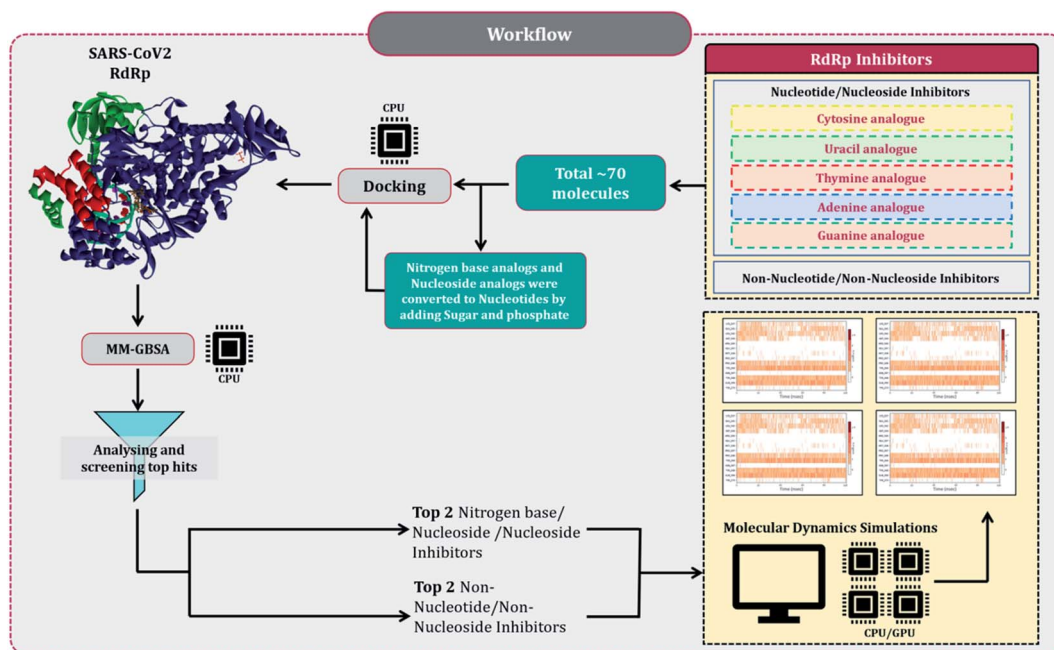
Workflow

SARS-CoV2
RdRp

CPU

Docking

Total ~70 molecules

RdRp Inhibitors

Nucleotide/Nucleoside Inhibitors

Cytosine analogue

Uracil analogue

Thymine analogue

Adenine analogue

Guanine analogue

Non-Nucleotide/Non-Nucleoside Inhibitors

Nitrogen base analogs and Nucleoside analogs were converted to Nucleotides by adding Sugar and phosphate

MM-GBSA

CPU

Analysing and screening top hits

Time (nsec)

Time (nsec)

Time (nsec)

Time (nsec)

Top 2 Nitrogen base/ Nucleoside /Nucleoside Inhibitors

Top 2 Non-Nucleotide/Non-Nucleoside Inhibitors

Molecular Dynamics Simulations

CPU/GPU